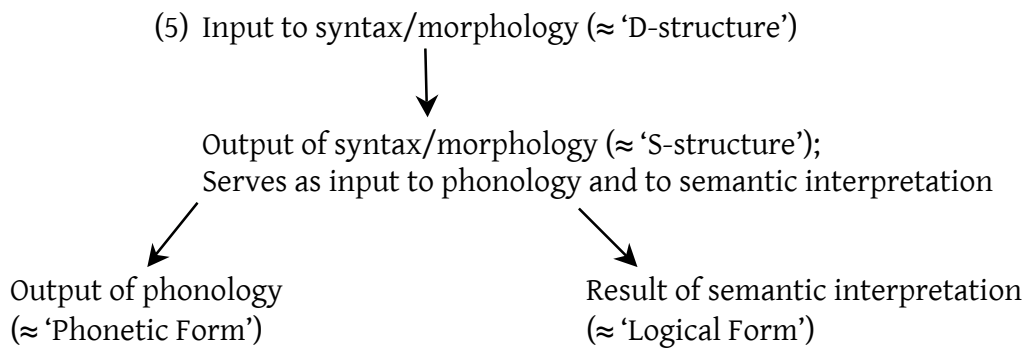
(5) Input to syntax/morphology (≈ 'D-structure')

Output of syntax/morphology (≈ 'S-structure');
Serves as input to phonology and to semantic interpretation

Output of phonology
(≈ 'Phonetic Form')

Result of semantic interpretation
(≈ 'Logical Form')